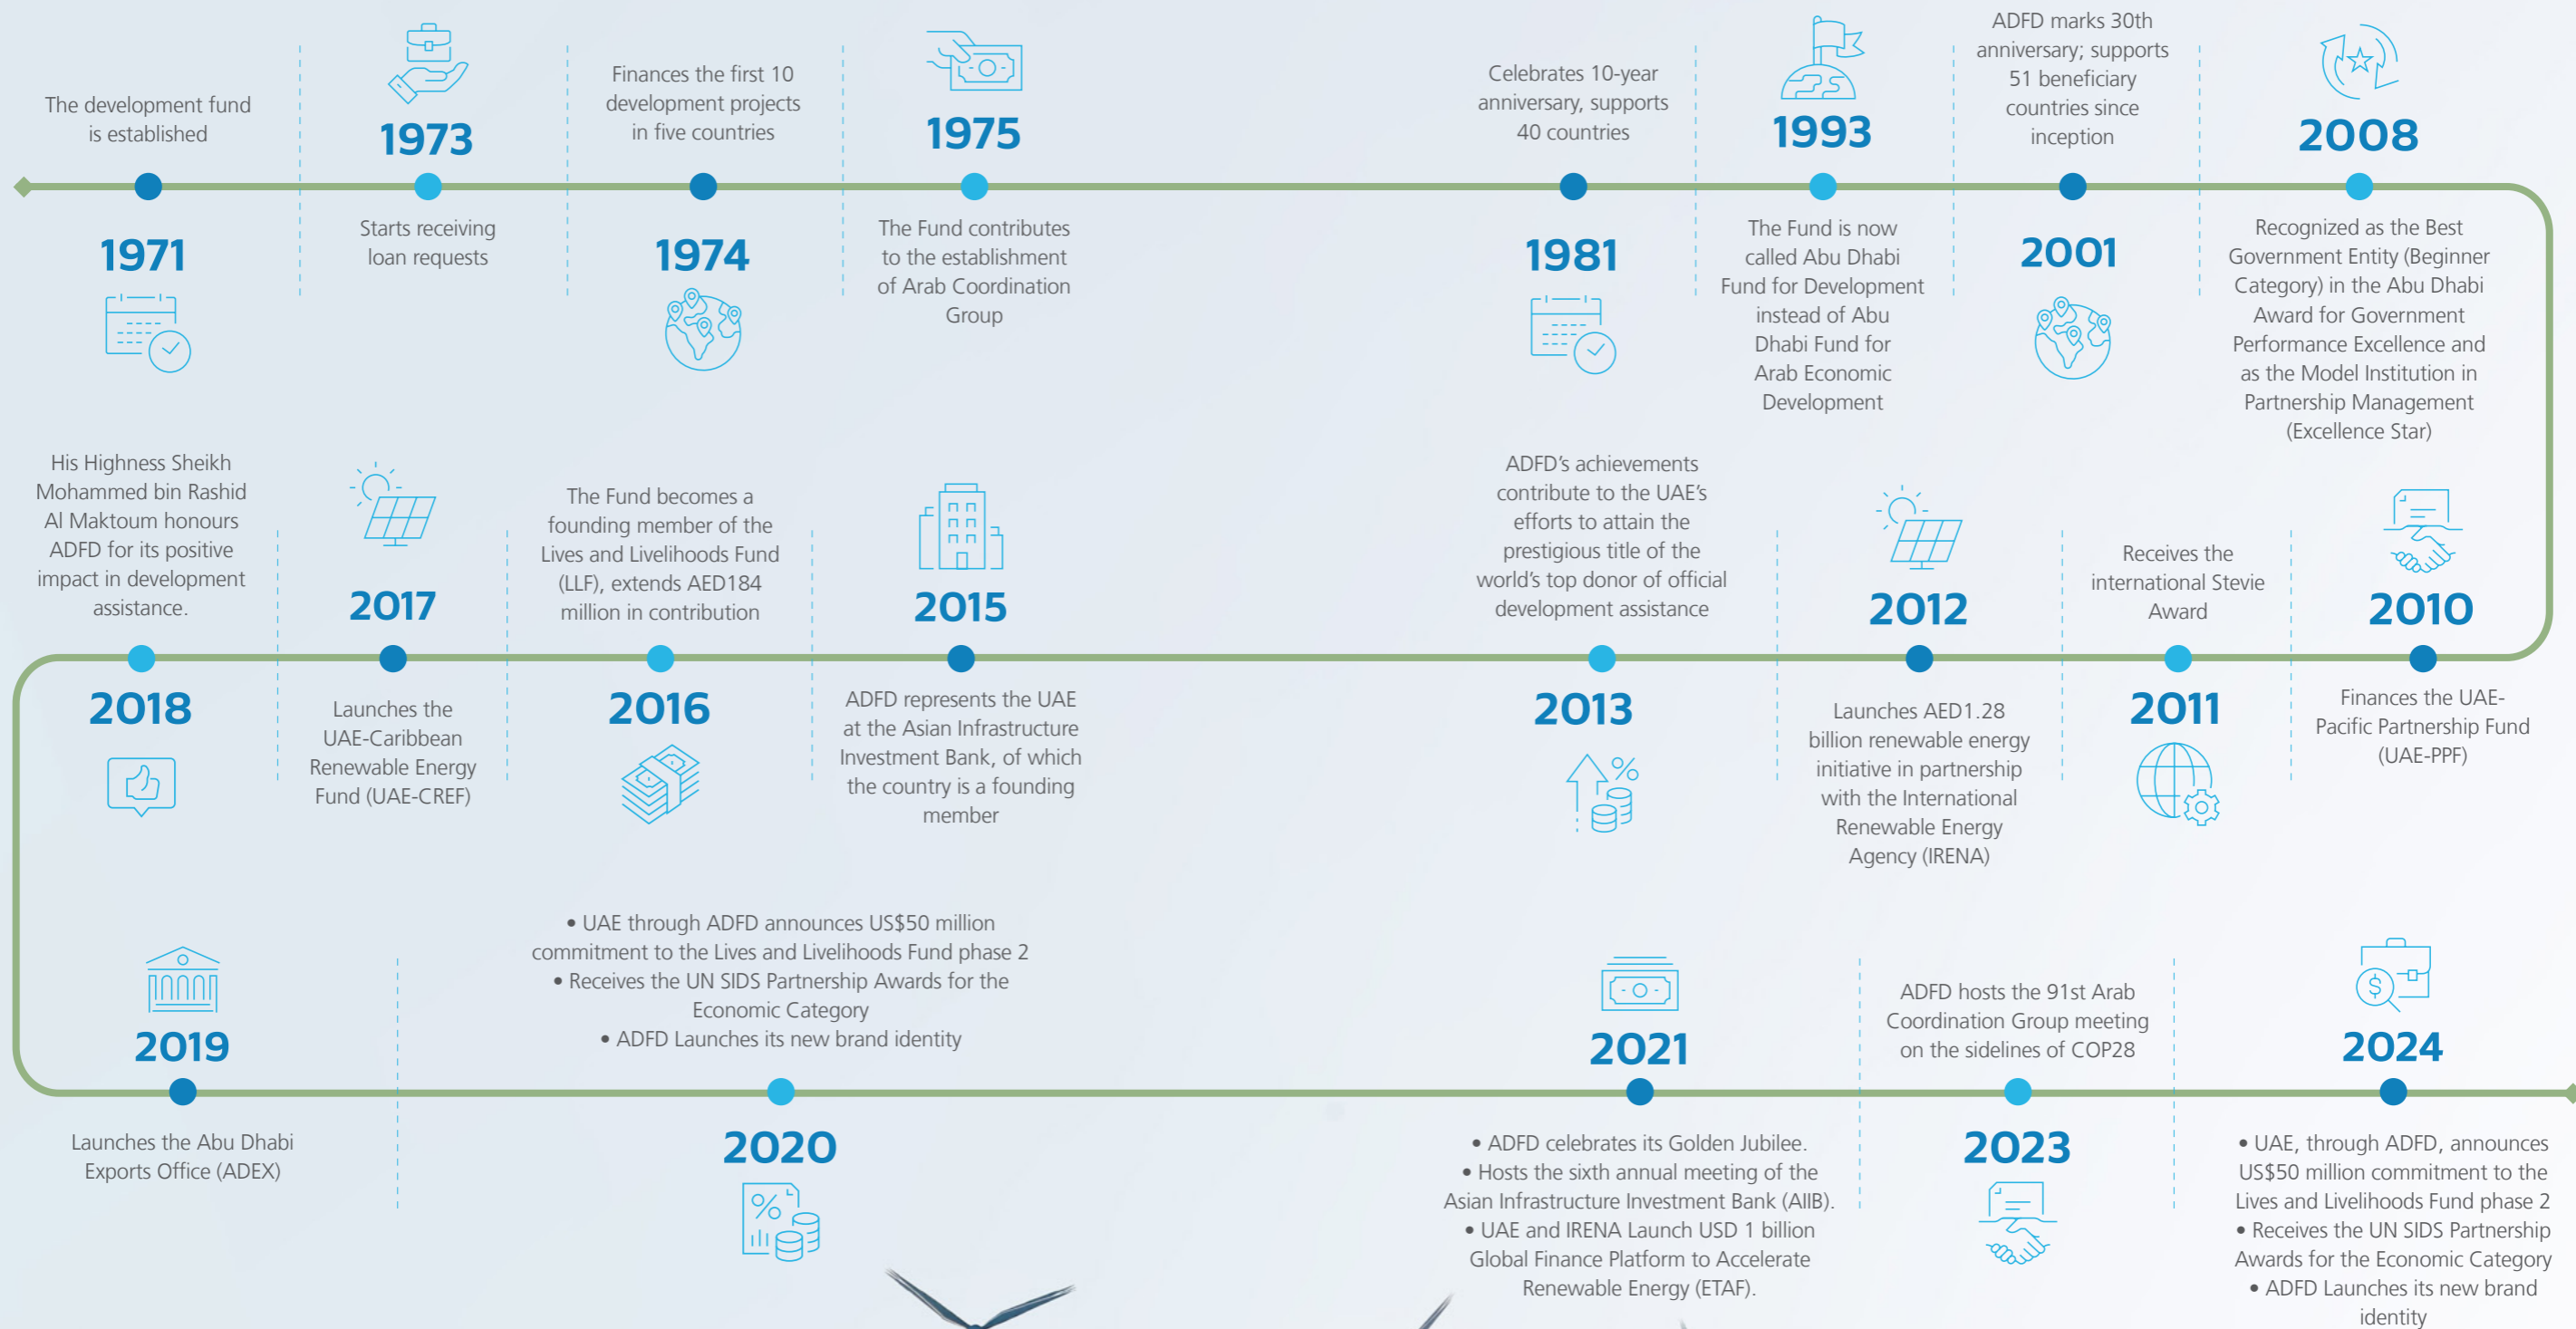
The development fund is established

1971

1973

Starts receiving loan requests

Finances the first 10 development projects in five countries

1974

1975

The Fund contributes to the establishment of Arab Coordination Group

Celebrates 10-year anniversary, supports 40 countries

1981

1993

The Fund is now called Abu Dhabi Fund for Development instead of Abu Dhabi Fund for Arab Economic Development

ADFD marks 30th anniversary; supports 51 beneficiary countries since inception

2001

2008

Recognized as the Best Government Entity (Beginner Category) in the Abu Dhabi Award for Government Performance Excellence and as the Model Institution in Partnership Management (Excellence Star)

His Highness Sheikh Mohammed bin Rashid Al Maktoum honours ADFD for its positive impact in development assistance.

2018

2017

Launches the UAE-Caribbean Renewable Energy Fund (UAE-CREF)

The Fund becomes a founding member of the Lives and Livelihoods Fund (LLF), extends AED184 million in contribution

2016

2015

ADFD represents the UAE at the Asian Infrastructure Investment Bank, of which the country is a founding member

ADFD's achievements contribute to the UAE's efforts to attain the prestigious title of the world's top donor of official development assistance

2013

2012

Launches AED1.28 billion renewable energy initiative in partnership with the International Renewable Energy Agency (IRENA)

Receives the international Stevie Award

2011

2010

Finances the UAE-Pacific Partnership Fund (UAE-PPF)

2019

Launches the Abu Dhabi Exports Office (ADEX)

• UAE through ADFD announces US$50 million commitment to the Lives and Livelihoods Fund phase 2
• Receives the UN SIDS Partnership Awards for the Economic Category
• ADFD Launches its new brand identity

2020

2021

• ADFD celebrates its Golden Jubilee.
• Hosts the sixth annual meeting of the Asian Infrastructure Investment Bank (AIIB).
• UAE and IRENA Launch USD 1 billion Global Finance Platform to Accelerate Renewable Energy (ETAF).

ADFD hosts the 91st Arab Coordination Group meeting on the sidelines of COP28

2023

2024

• UAE, through ADFD, announces US$50 million commitment to the Lives and Livelihoods Fund phase 2
• Receives the UN SIDS Partnership Awards for the Economic Category
• ADFD Launches its new brand identity